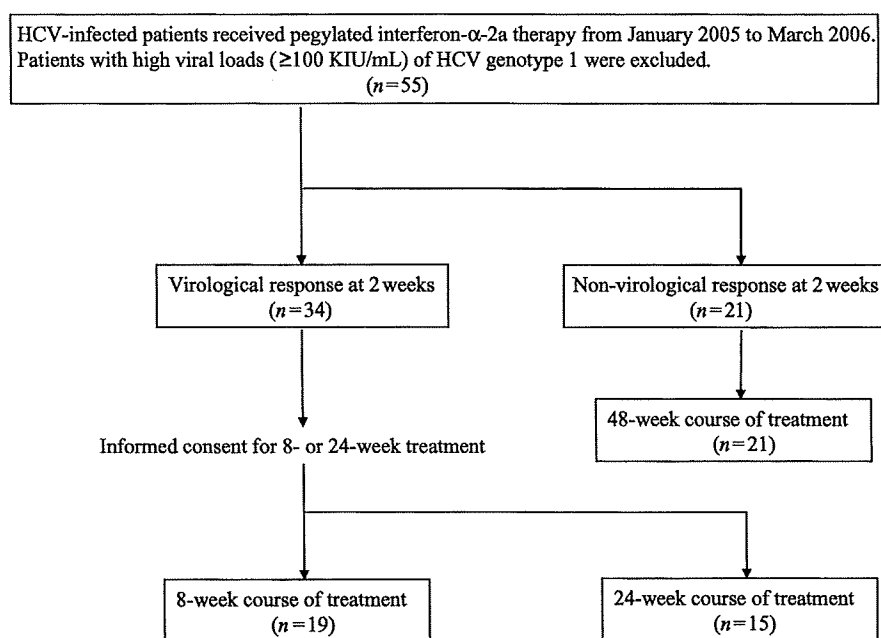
HCV-infected patients received pegylated interferon-α-2a therapy from January 2005 to March 2006. Patients with high viral loads (≥100 KIU/mL) of HCV genotype 1 were excluded.
($n$=55)

Virological response at 2 weeks
($n$=34)

Non-virological response at 2 weeks
($n$=21)

48-week course of treatment
($n$=21)

Informed consent for 8- or 24-week treatment

8-week course of treatment
($n$=19)

24-week course of treatment
($n$=15)